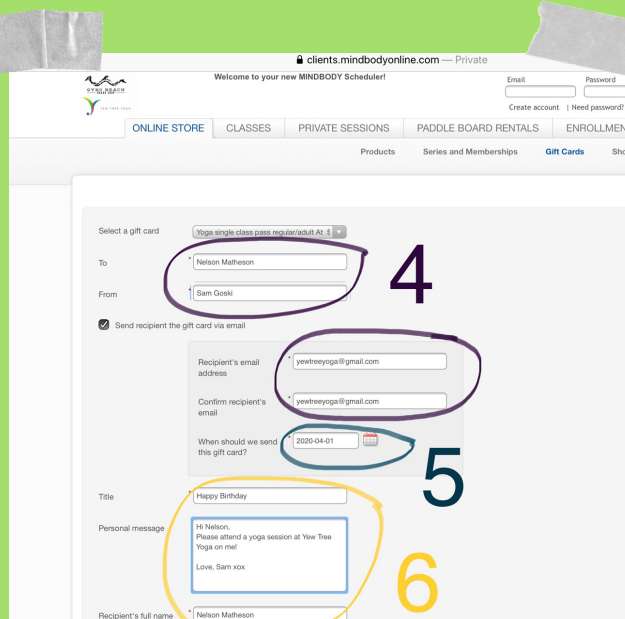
clients.mindbodyonline.com — Private

GYRO BEACH

YEW TREE YOGA

Welcome to your new MINDBODY Scheduler!

Email Password

Create account | Need password?

ONLINE STORE CLASSES PRIVATE SESSIONS PADDLE BOARD RENTALS ENROLLMEN

Products Series and Memberships Gift Cards Sho

Select a gift card Yoga single class pass regular/adult At $

To * Nelson Matheson

From * Sam Goski

4

Send recipient the gift card via email

Recipient's email address * yewtreeyoga@gmail.com

Confirm recipient's email * yewtreeyoga@gmail.com

When should we send this gift card? * 2020-04-01

5

Title * Happy Birthday

Personal message Hi Nelson,
Please attend a yoga session at Yew Tree Yoga on me!

Love, Sam xox

6

Recipient's full name * Nelson Matheson